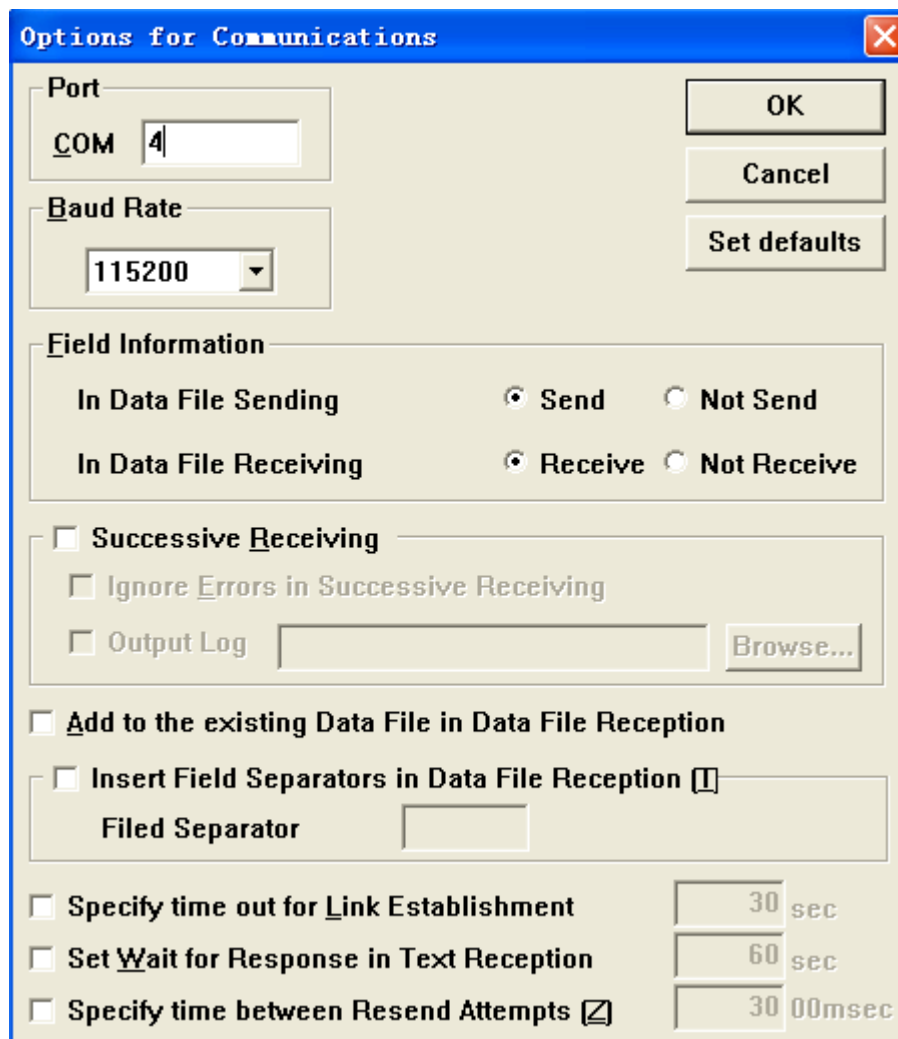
Options for Communications

Port

COM 4

OK

Cancel

Set defaults

Baud Rate

115200

Field Information

In Data File Sending

Send

Not Send

In Data File Receiving

Receive

Not Receive

Successive Receiving

Ignore Errors in Successive Receiving

Output Log

Browse...

Add to the existing Data File in Data File Reception

Insert Field Separators in Data File Reception [I]

Filed Separator

Specify time out for Link Establishment 30 sec

Set Wait for Response in Text Reception 60 sec

Specify time between Resend Attempts [Z] 30 00msec